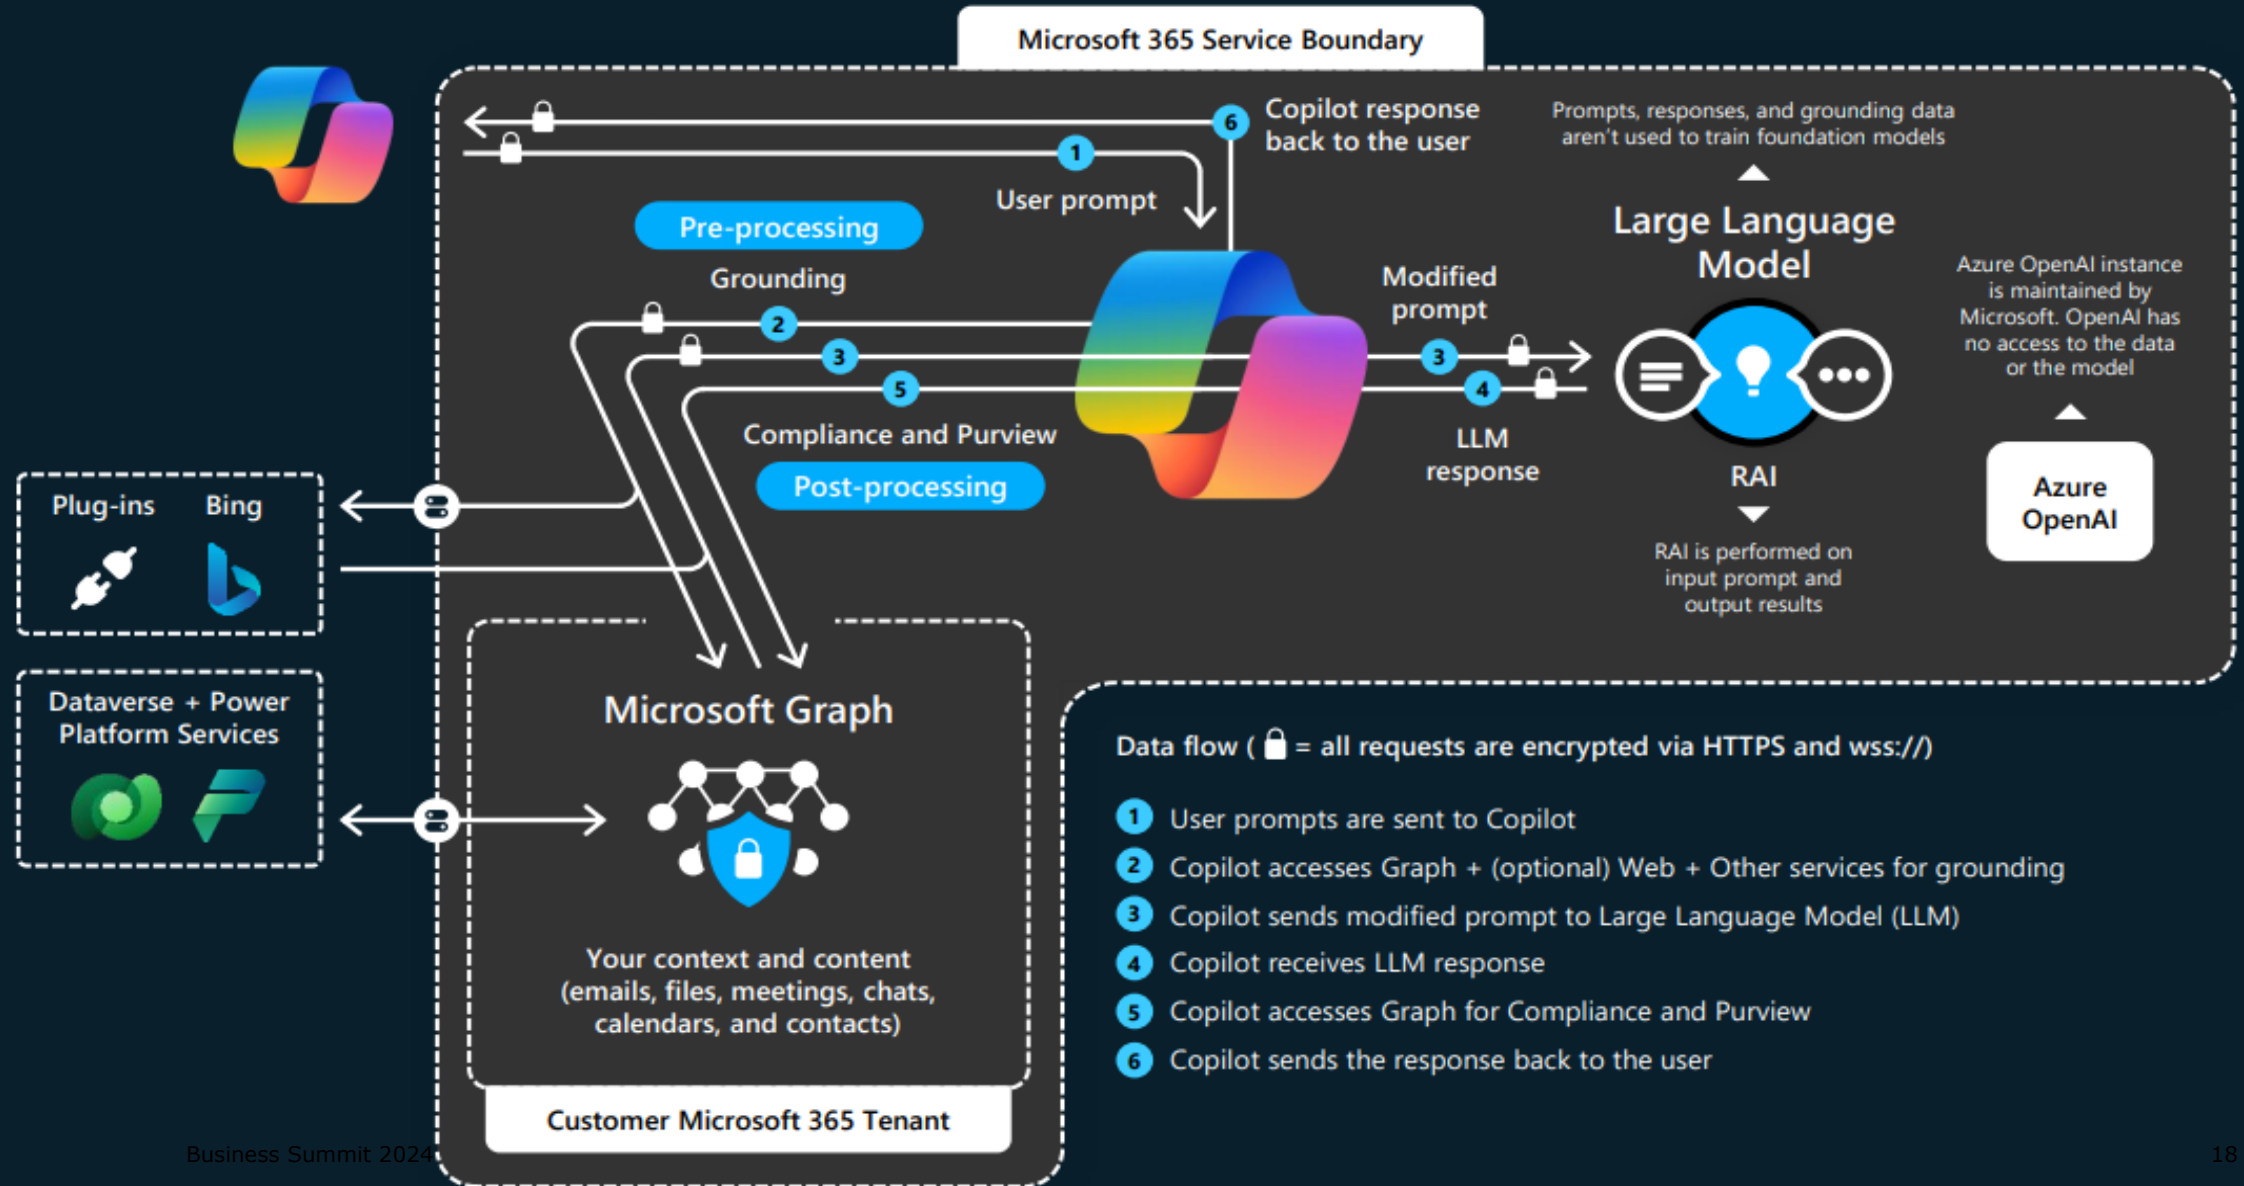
Microsoft 365 Service Boundary

6 Copilot response back to the user

1 User prompt

Prompts, responses, and grounding data aren't used to train foundation models

Pre-processing

Grounding

2

3

5

Compliance and Purview

Post-processing

Modified prompt

3

4

LLM response

Large Language Model

RAI

RAI is performed on input prompt and output results

Azure OpenAI instance is maintained by Microsoft. OpenAI has no access to the data or the model

Azure OpenAI

Plug-ins

Bing

Dataverse + Power Platform Services

Microsoft Graph

Your context and content (emails, files, meetings, chats, calendars, and contacts)

Customer Microsoft 365 Tenant

Data flow ( = all requests are encrypted via HTTPS and wss://)

1 User prompts are sent to Copilot

2 Copilot accesses Graph + (optional) Web + Other services for grounding

3 Copilot sends modified prompt to Large Language Model (LLM)

4 Copilot receives LLM response

5 Copilot accesses Graph for Compliance and Purview

6 Copilot sends the response back to the user

Business Summit 2024

18